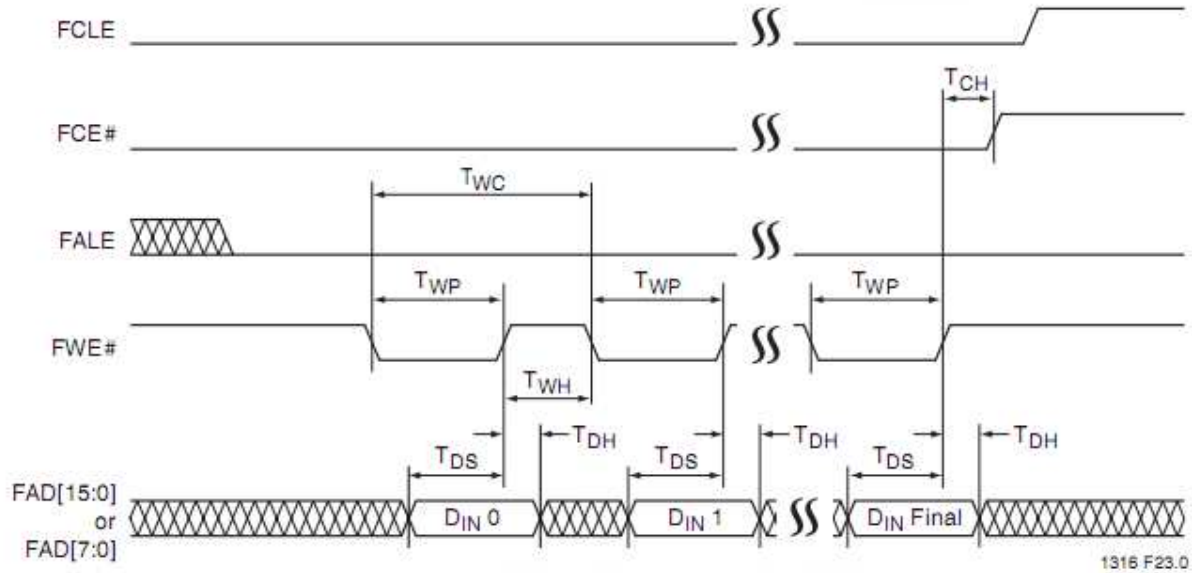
FCLE

$T_{CH}$

FCE#

$T_{WC}$

FALE

$T_{WP}$

$T_{WP}$

$T_{WP}$

FWE#

$T_{WH}$

$T_{DS}$

$T_{DH}$

$T_{DS}$

$T_{DH}$

$T_{DS}$

$T_{DH}$

FAD[15:0] or FAD[7:0]

$D_{IN}$ 0

$D_{IN}$ 1

$D_{IN}$ Final

1316 F23.0